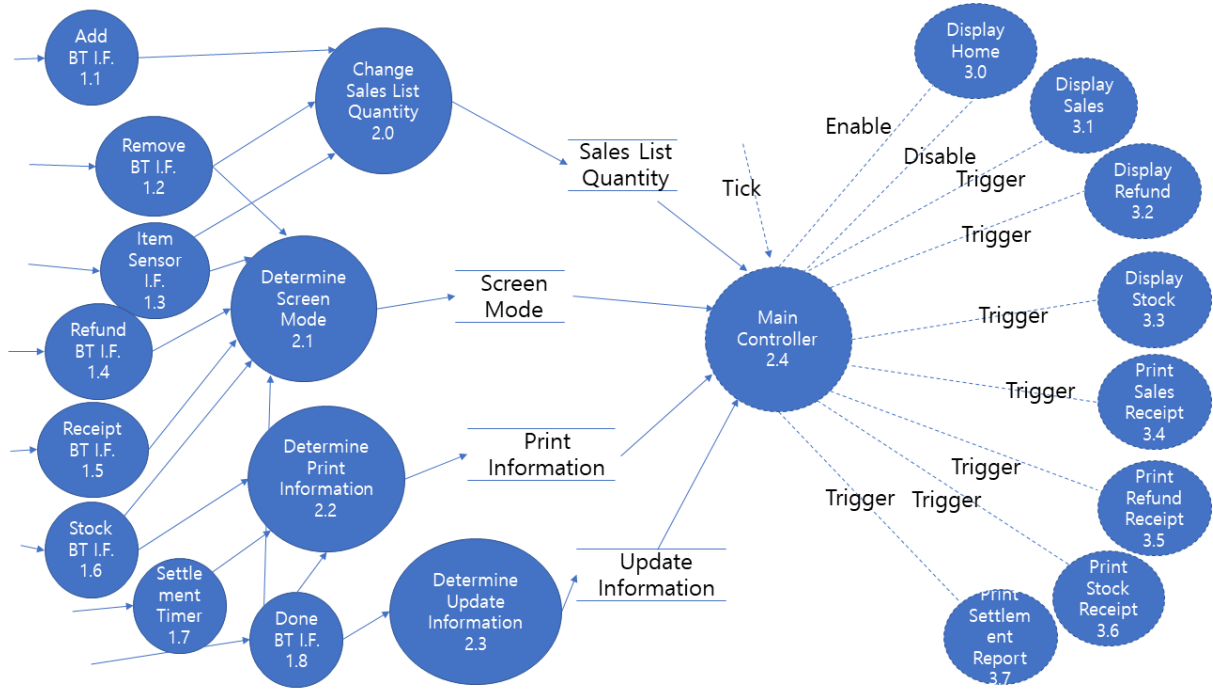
Add BT I.F. 1.1

Remove BT I.F. 1.2

Item Sensor I.F. 1.3

Refund BT I.F. 1.4

Receipt BT I.F. 1.5

Stock BT I.F. 1.6

Settle ment Timer 1.7

Done BT I.F. 1.8

Change Sales List Quantity 2.0

Determine Screen Mode 2.1

Determine Print Information 2.2

Determine Update Information 2.3

Sales List Quantity

Screen Mode

Print Information

Update Information

Tick

Main Controller 2.4

Enable

Disable

Trigger

Trigger

Trigger

Trigger

Trigger

Trigger

Trigger

Display Home 3.0

Display Sales 3.1

Display Refund 3.2

Display Stock 3.3

Print Sales Receipt 3.4

Print Refund Receipt 3.5

Print Stock Receipt 3.6

Print Settlem ent Report 3.7